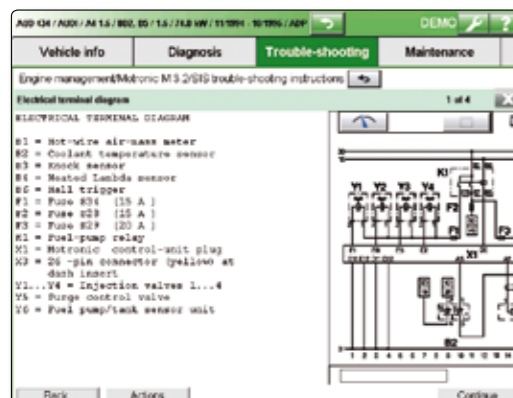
A00 Q4 / AUDI / A4 1.6 / 802, 03 / 1.6 / 74.0 kW / 11/1994 - 10/1996 / ADP

DEMO

Vehicle info | Diagnosis | Trouble-shooting | Maintenance

Engine management/Motronic M 3.2/SIS trouble-shooting instructions

Electrical terminal diagram

1 of 4

ELECTRICAL TERMINAL DIAGRAM

B1 = Hot-wire air-mass meter
B2 = Coolant temperature sensor
B3 = Knock sensor
B4 = Heated Lambda sensor
B6 = Hall trigger
F1 = Fuse S34 (15 A )
F2 = Fuse S28 (15 A )
F3 = Fuse S29 (20 A )
K1 = Fuel-pump relay
X1 = Motronic control-unit plug
X3 = 26 -pin connector (yellow) at dash insert
Y1...Y4 = Injection valves 1...4
Y5 = Purge control valve
Y6 = Fuel pump/tank sensor unit

K1
Y1 Y2 Y3 Y4
F2
F1
F3
X1
B2

Back | Actions | Continue